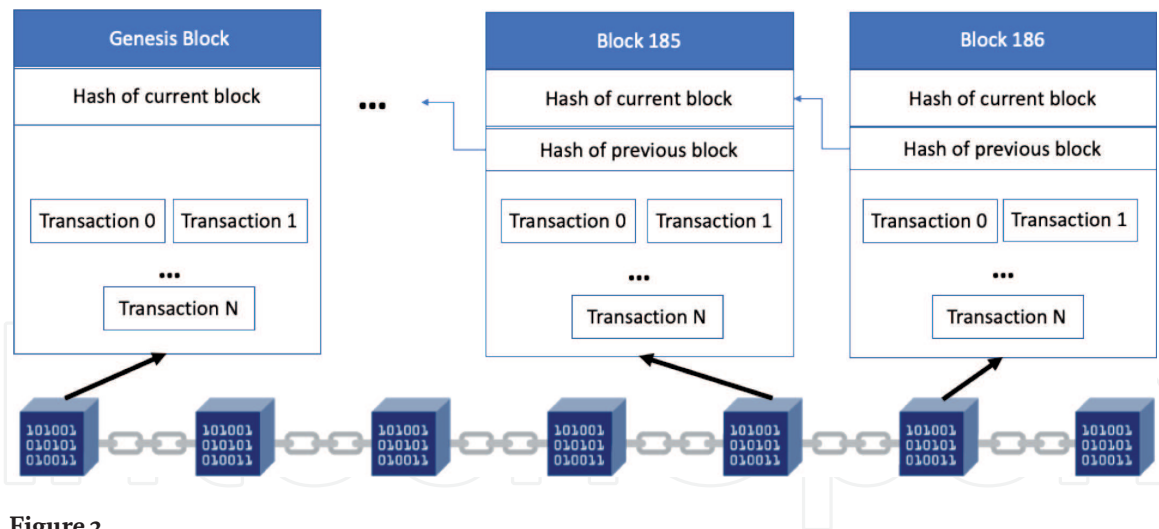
Genesis Block

Hash of current block

Transaction 0 Transaction 1

...

Transaction N

...

Block 185

Hash of current block

Hash of previous block

Transaction 0 Transaction 1

...

Transaction N

Block 186

Hash of current block

Hash of previous block

Transaction 0 Transaction 1

...

Transaction N

101001 010101 010011

101001 010101 010011

101001 010101 010011

101001 010101 010011

101001 010101 010011

101001 010101 010011

101001 010101 010011

Figure 2